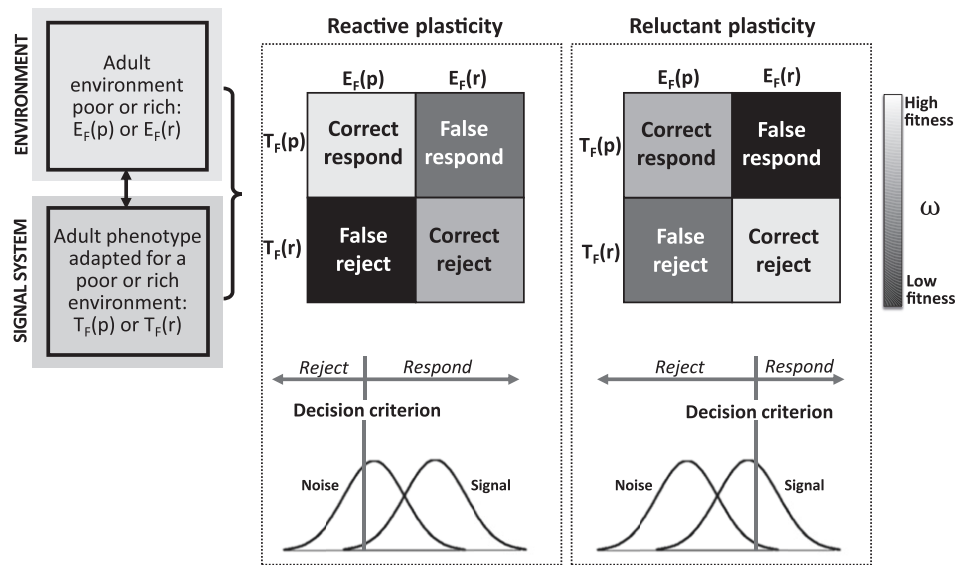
ENVIRONMENT

Adult environment poor or rich: $E_F(p)$ or $E_F(r)$

SIGNAL SYSTEM

Adult phenotype adapted for a poor or rich environment: $T_F(p)$ or $T_F(r)$

Reactive plasticity

| | $E_F(p)$ | $E_F(r)$ |
|---|---|---|
| $T_F(p)$ | Correct respond | False respond |
| $T_F(r)$ | False reject | Correct reject |

Reject Respond

Decision criterion

Noise Signal

Reluctant plasticity

| | $E_F(p)$ | $E_F(r)$ |
|---|---|---|
| $T_F(p)$ | Correct respond | False respond |
| $T_F(r)$ | False reject | Correct reject |

Reject Respond

Decision criterion

Noise Signal

High fitness

$\omega$

Low fitness